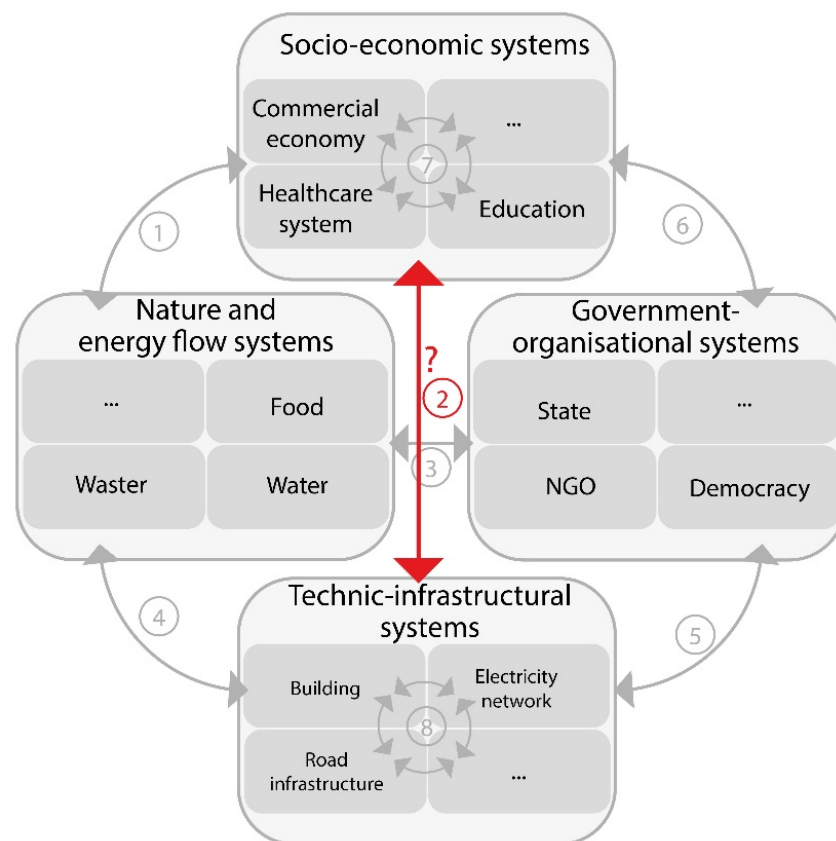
Socio-economic systems

Commercial economy

...

7

Healthcare system

Education

1

6

Nature and energy flow systems

...

Food

Waster

Water

?

2

3

Government-organisational systems

State

...

NGO

Democracy

4

5

Technic-infrastructural systems

Building

Electricity network

8

Road infrastructure

...